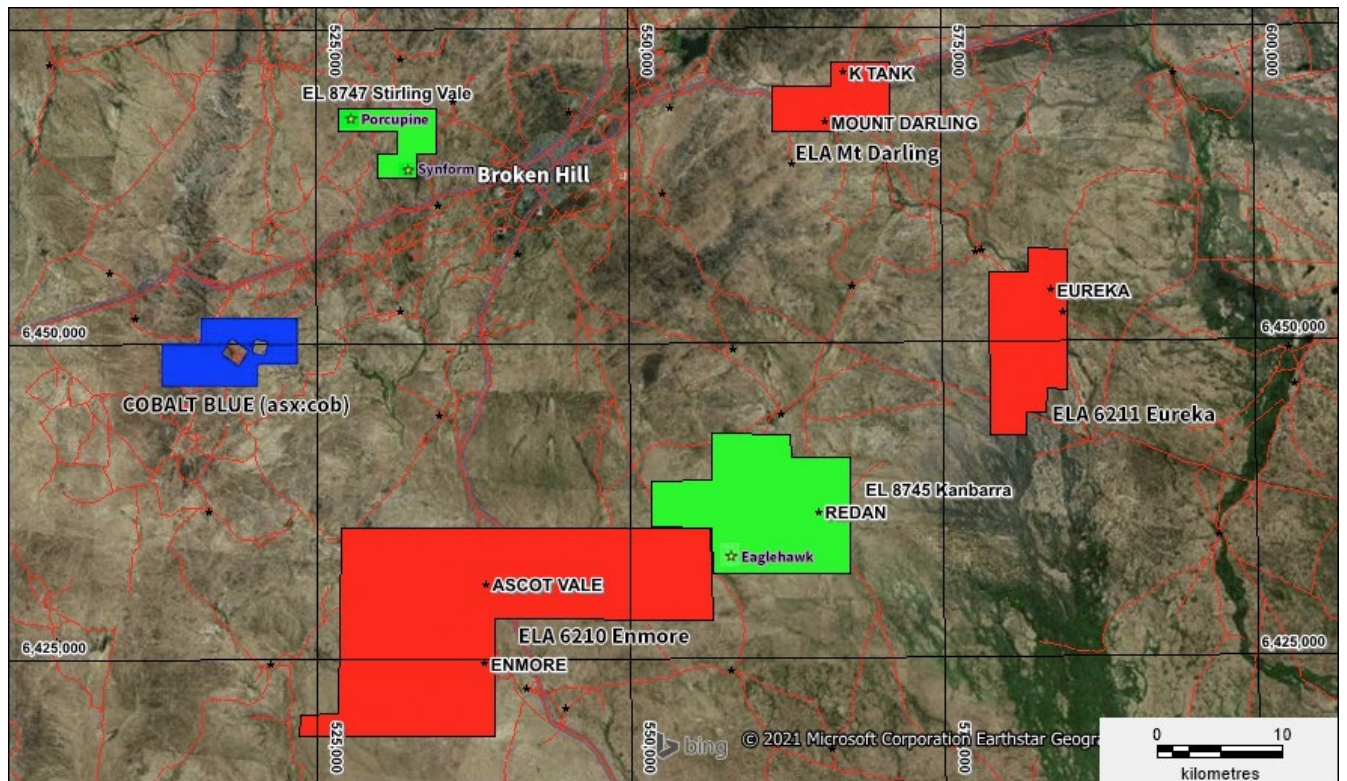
525,000
550,000
575,000
600,000
EL 8747 Stirling Vale
Porcupine
Synform
Broken Hill
K TANK
MOUNT DARLING
ELA Mt Darling
EUREKA
6,450,000
6,450,000
COBALT BLUE (asx:cob)
ELA 6211 Eureka
EL 8745 Kanbarra
REDAN
Eaglehawk
ASCOT VALE
ELA 6210 Enmore
6,425,000
6,425,000
ENMORE
525,000
550,000
575,000
bing
© 2021 Microsoft Corporation Earthstar Geogra
0
10
kilometres